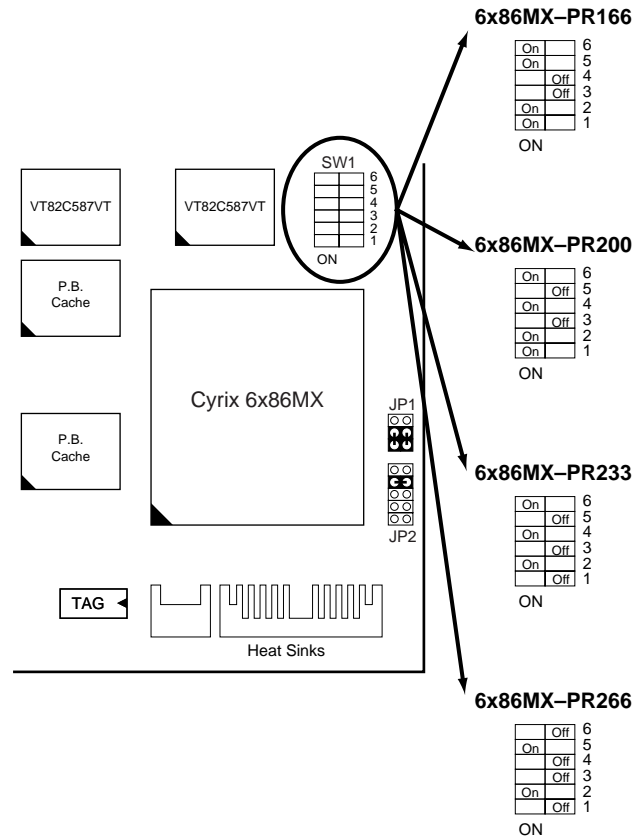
6x86MX–PR166

| | | |
|---|---|---|
| On | | 6 |
| On | | 5 |
| | Off | 4 |
| | Off | 3 |
| On | | 2 |
| On | | 1 |

ON

VT82C587VT

VT82C587VT

SW1
6
5
4
3
2
1
ON

6x86MX–PR200

| | | |
|---|---|---|
| On | | 6 |
| | Off | 5 |
| On | | 4 |
| | Off | 3 |
| On | | 2 |
| On | | 1 |

ON

P.B. Cache

Cyrix 6x86MX

JP1

P.B. Cache

6x86MX–PR233

| | | |
|---|---|---|
| On | | 6 |
| | Off | 5 |
| On | | 4 |
| | Off | 3 |
| On | | 2 |
| | Off | 1 |

ON

JP2

TAG

Heat Sinks

6x86MX–PR266

| | | |
|---|---|---|
| | Off | 6 |
| On | | 5 |
| | Off | 4 |
| | Off | 3 |
| On | | 2 |
| | Off | 1 |

ON